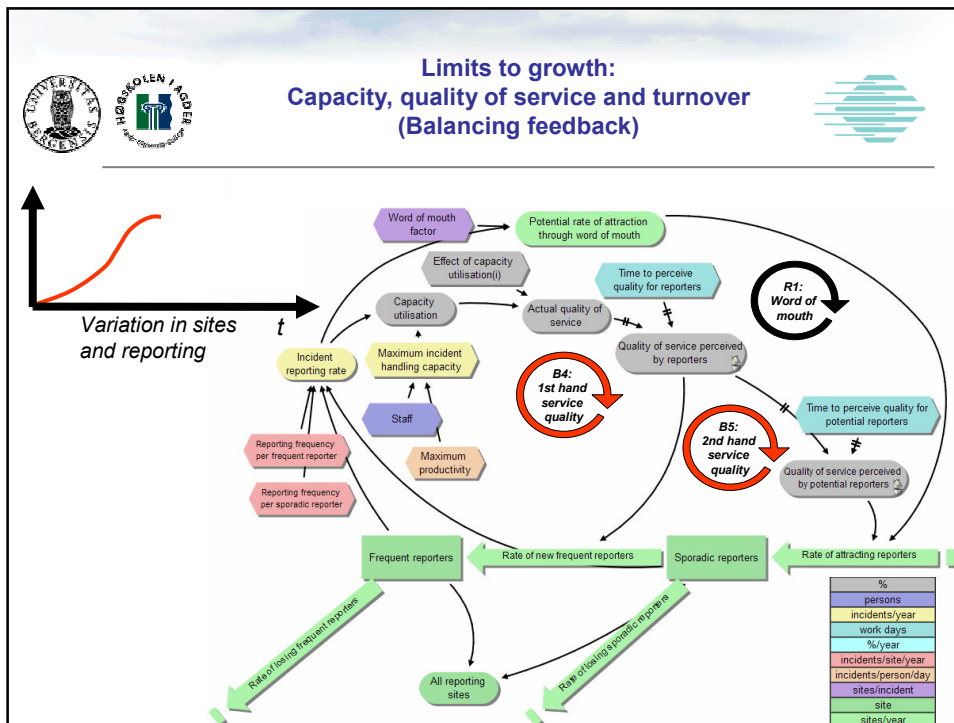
UNIVERSITAS BERGENSIS

HØGSKOLEN I AGDER

Limits to growth:
Capacity, quality of service and turnover
(Balancing feedback)

Variation in sites and reporting

$t$

Word of mouth factor

Potential rate of attraction through word of mouth

Effect of capacity utilisation(i)

Time to perceive quality for reporters

R1: Word of mouth

Capacity utilisation

Actual quality of service

Quality of service perceived by reporters

Incident reporting rate

Maximum incident handling capacity

B4: 1st hand service quality

Staff

B5: 2nd hand service quality

Time to perceive quality for potential reporters

Maximum productivity

Reporting frequency per frequent reporter

Reporting frequency per sporadic reporter

Quality of service perceived by potential reporters

Frequent reporters

Rate of new frequent reporters

Sporadic reporters

Rate of attracting reporters

Rate of losing frequent reporters

Rate of losing sporadic reporters

All reporting sites

| % |
|---|
| persons |
| incidents/year |
| work days |
| %/year |
| incidents/site/year |
| incidents/person/day |
| sites/incident |
| site |
| sites/year |